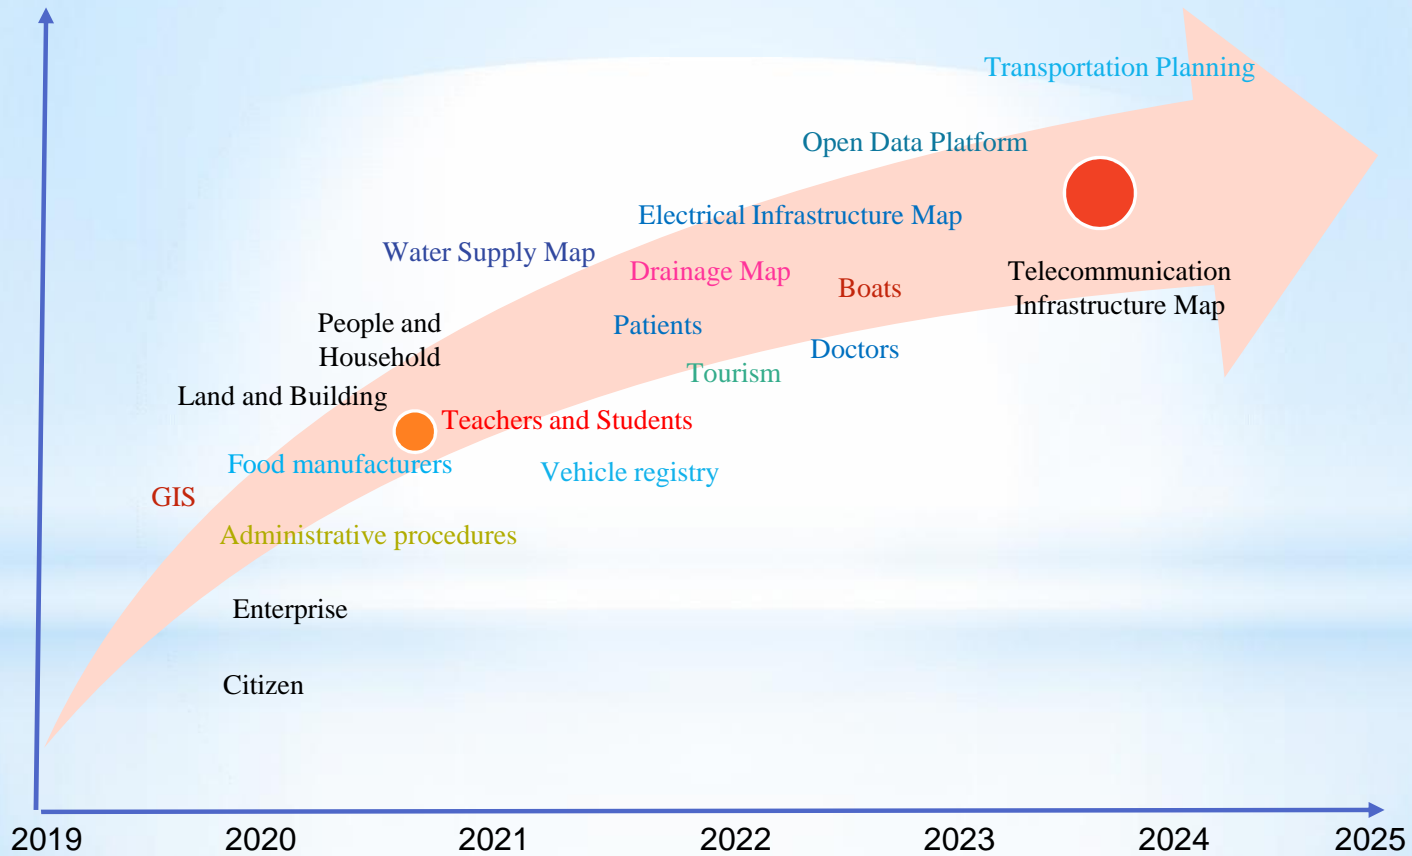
Transportation Planning

Open Data Platform

Electrical Infrastructure Map

Water Supply Map

Drainage Map

Boats

Telecommunication Infrastructure Map

People and Household

Patients

Doctors

Tourism

Land and Building

Teachers and Students

Food manufacturers

Vehicle registry

GIS

Administrative procedures

Enterprise

Citizen

2019 2020 2021 2022 2023 2024 2025